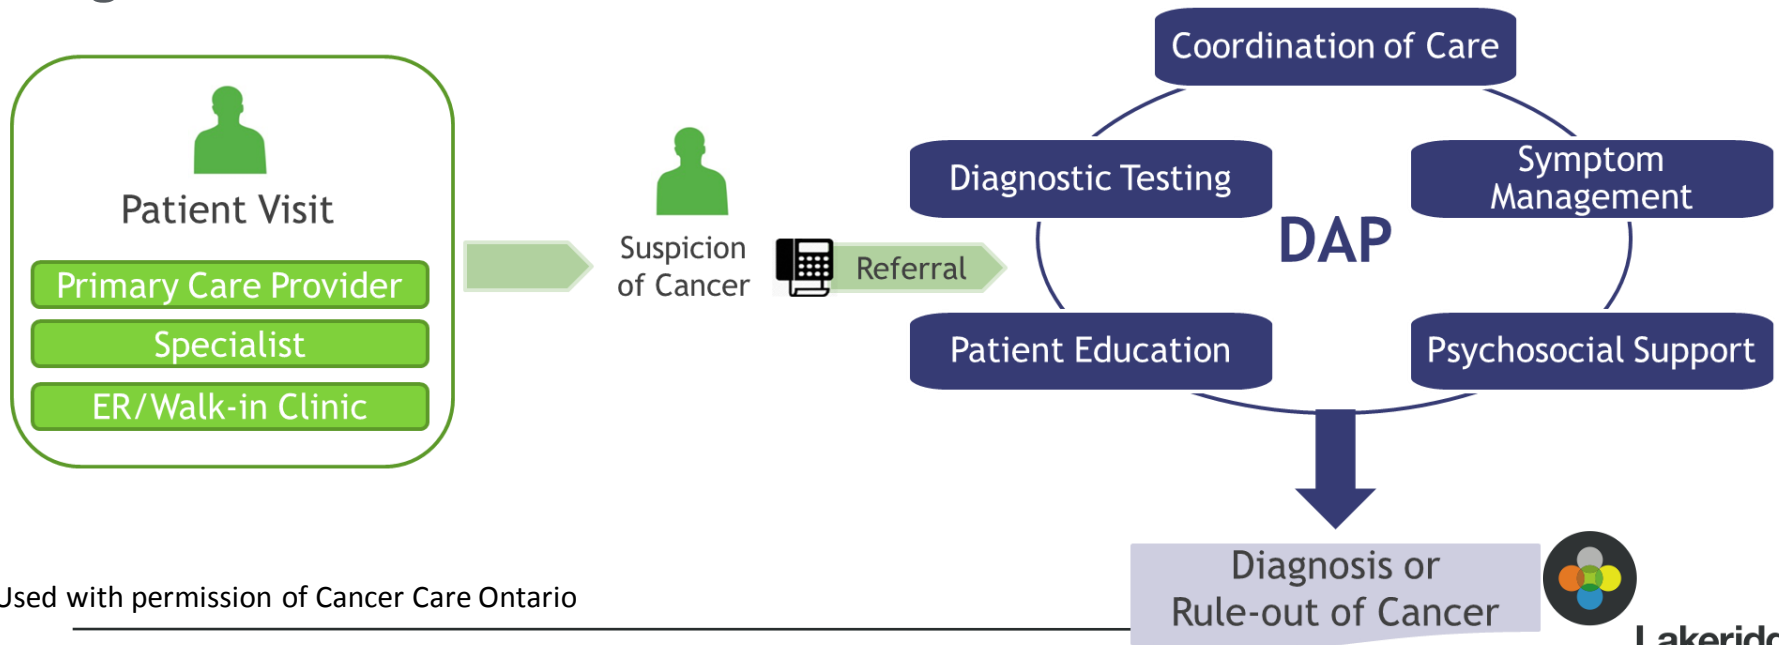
Patient Visit

Primary Care Provider

Specialist

ER/Walk-in Clinic

Suspicion of Cancer

Referral

Coordination of Care

Diagnostic Testing

Symptom Management

DAP

Patient Education

Psychosocial Support

Diagnosis or Rule-out of Cancer

Used with permission of Cancer Care Ontario

Lakerid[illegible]